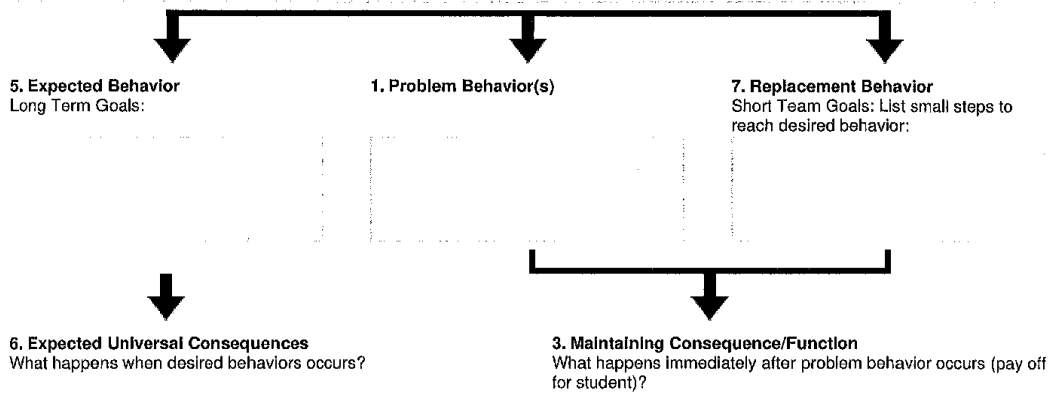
5. Expected Behavior
Long Term Goals:

1. Problem Behavior(s)

7. Replacement Behavior
Short Team Goals: List small steps to reach desired behavior:

6. Expected Universal Consequences
What happens when desired behaviors occurs?

3. Maintaining Consequence/Function
What happens immediately after problem behavior occurs (pay off for student)?